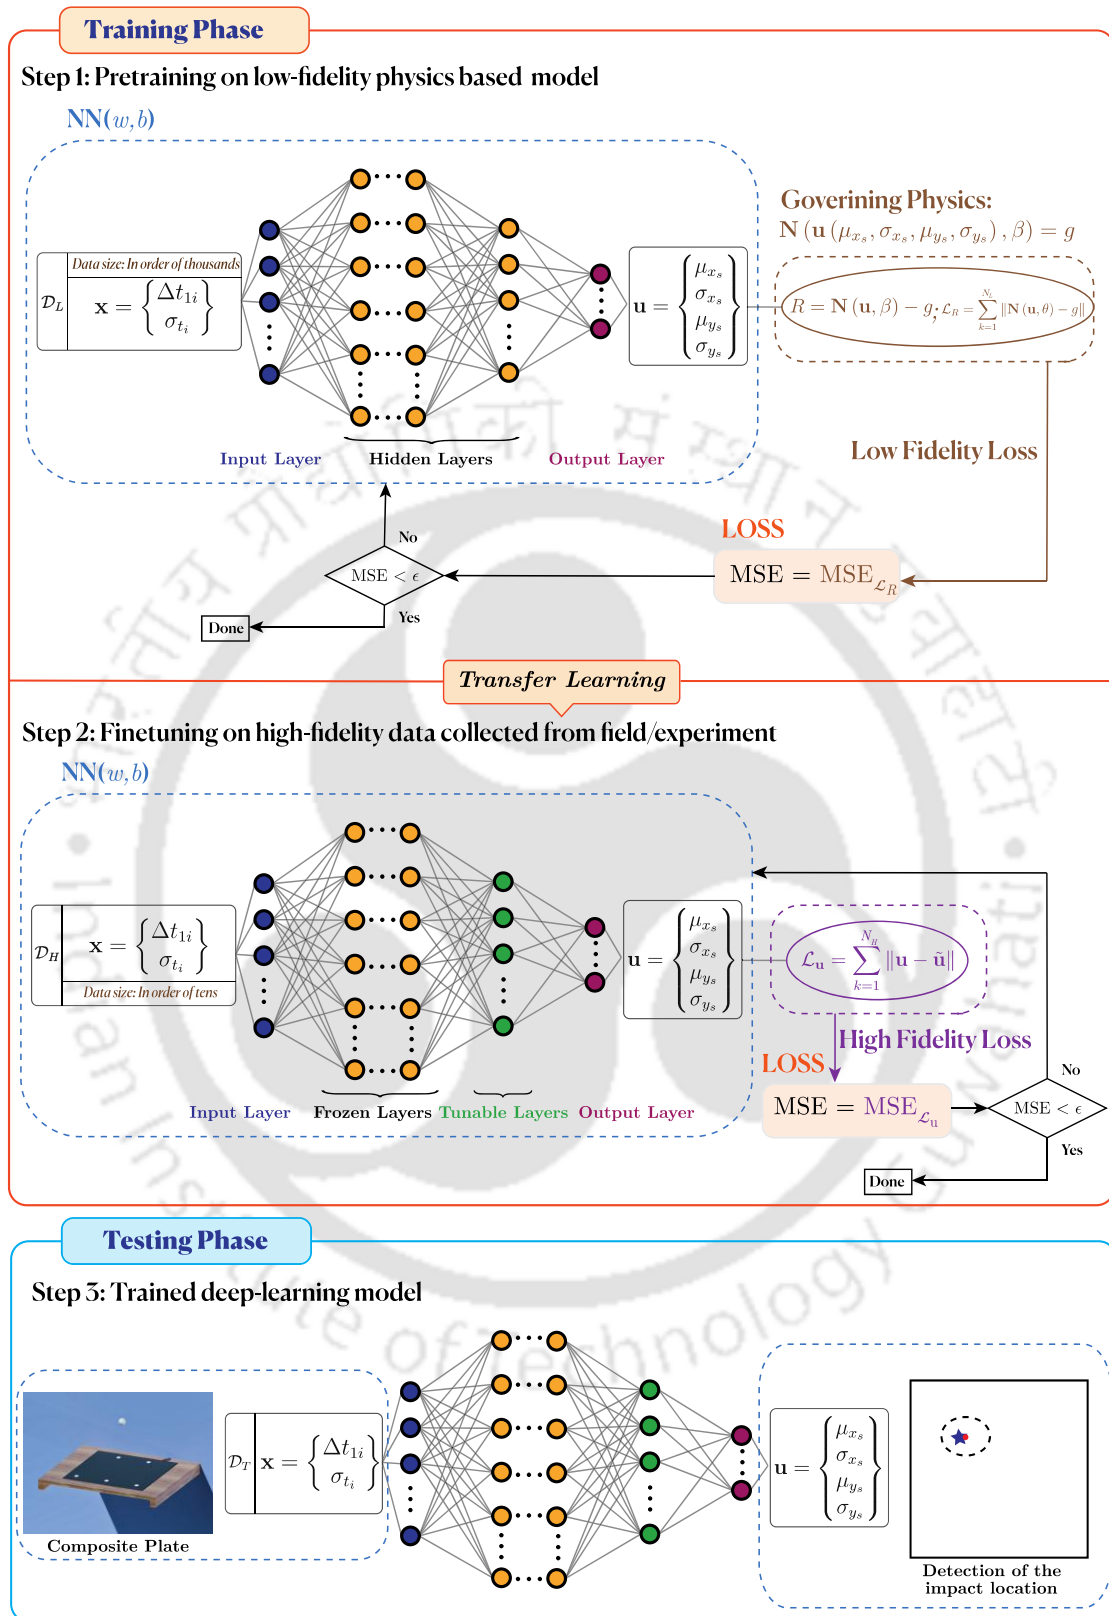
Training Phase

Step 1: Pretraining on low-fidelity physics based model

NN$(w,b)$

Data size: In order of thousands

$\mathcal{D}_L$ $\mathbf{x} = \begin{Bmatrix} \Delta t_{1i} \\ \sigma_{t_i} \end{Bmatrix}$

$\mathbf{u} = \begin{Bmatrix} \mu_{x_s} \\ \sigma_{x_s} \\ \mu_{y_s} \\ \sigma_{y_s} \end{Bmatrix}$

Input Layer Hidden Layers Output Layer

Governing Physics:
$\mathbf{N}(\mathbf{u}(\mu_{x_s}, \sigma_{x_s}, \mu_{y_s}, \sigma_{y_s}), \beta) = g$

$R = \mathbf{N}(\mathbf{u}, \beta) - g; \mathcal{L}_R = \sum_{k=1}^{N_c} \|\mathbf{N}(\mathbf{u}, \theta) - g\|$

Low Fidelity Loss

LOSS

MSE = MSE$_{\mathcal{L}_R}$

MSE $< \epsilon$

No

Yes

Done

Transfer Learning

Step 2: Finetuning on high-fidelity data collected from field/experiment

NN$(w,b)$

$\mathcal{D}_H$ $\mathbf{x} = \begin{Bmatrix} \Delta t_{1i} \\ \sigma_{t_i} \end{Bmatrix}$

Data size: In order of tens

$\mathbf{u} = \begin{Bmatrix} \mu_{x_s} \\ \sigma_{x_s} \\ \mu_{y_s} \\ \sigma_{y_s} \end{Bmatrix}$

$\mathcal{L}_\mathbf{u} = \sum_{k=1}^{N_y} \|\mathbf{u} - \tilde{\mathbf{u}}\|$

High Fidelity Loss

LOSS

MSE = MSE$_{\mathcal{L}_\mathbf{u}}$

MSE $< \epsilon$

No

Yes

Done

Input Layer Frozen Layers Tunable Layers Output Layer

Testing Phase

Step 3: Trained deep-learning model

Composite Plate

$\mathcal{D}_T$ $\mathbf{x} = \begin{Bmatrix} \Delta t_{1i} \\ \sigma_{t_i} \end{Bmatrix}$

$\mathbf{u} = \begin{Bmatrix} \mu_{x_s} \\ \sigma_{x_s} \\ \mu_{y_s} \\ \sigma_{y_s} \end{Bmatrix}$

Detection of the impact location